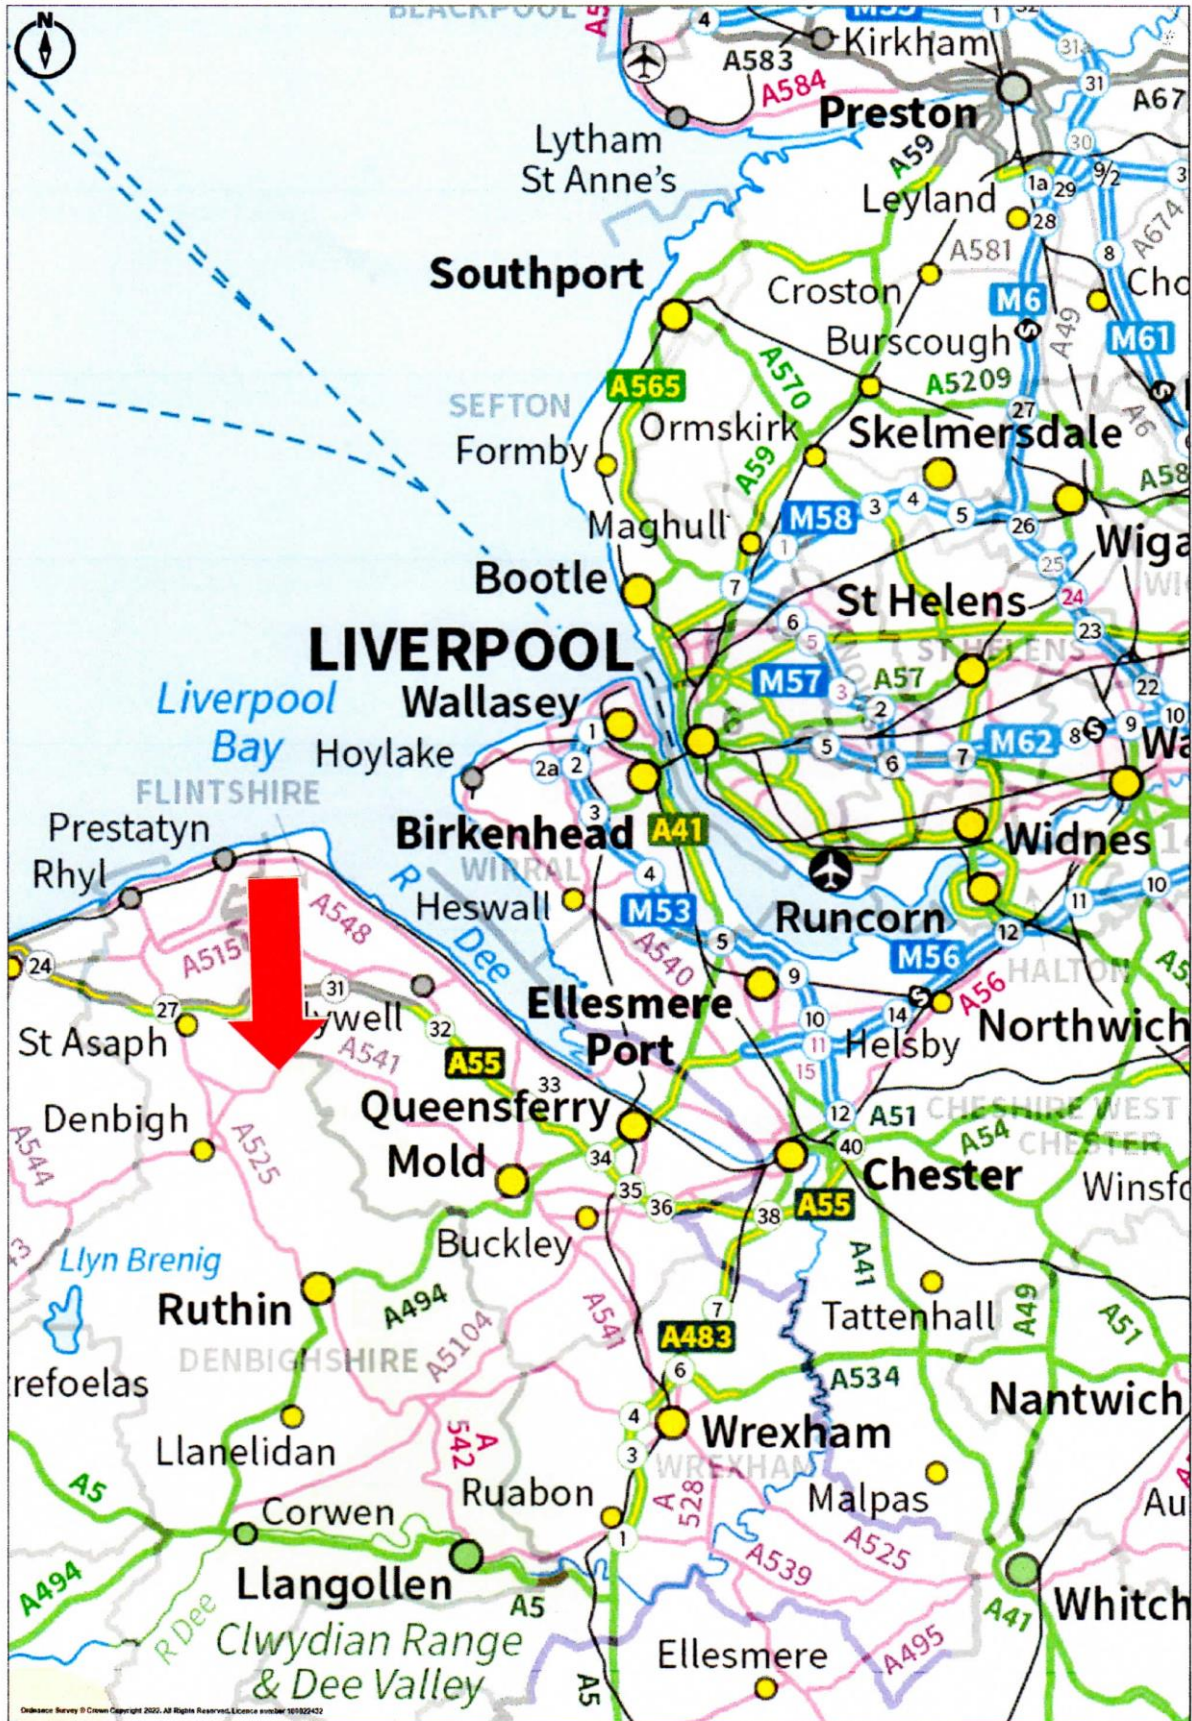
N
BLACKPOOL
A5
4
M55
1
32
Kirkham
A583
A584
Preston
31
A6
Lytham St Anne's
A59
30
Leyland
1a
29
9/2
3
28
A581
A674
8
Southport
Croston
Ch
M6
A49
M61
Burscough
A570
A5209
SEFTON
A565
27
Ormskirk
Skelmersdale
A6
Formby
A59
A58
M58
3
4
5
26
Maghull
1
Wiga
25
7
Bootle
St Helens
24
6
23
LIVERPOOL
5
ST HELENS
M57
3
A57
22
Liverpool Bay
Wallasey
2
1
9
10
Wa
M62
8
5
6
7
Hoylake
2a
2
FLINTSHIRE
3
Birkenhead
A41
Prestatyn
WIRRAL
Widnes
Rhyl
4
R Dee
10
Heswall
M53
11
A548
Runcorn
A5151
12
24
5
A540
M56
HALTON
9
A56
27
31
Ellesmere Port
10
14
Northwich
St Asaph
Holywell
32
11
Helsby
A541
A55
15
33
Queensferry
12
A51
CHESHIRE WEST CHESTER
Denbigh
A54
40
A525
Mold
34
Chester
A544
Winsf
35
36
38
A55
Buckley
A41
Llyn Brenig
A494
Ruthin
7
Tattenhall
A49
A51
A541
A483
DENBIGHSHIRE
A5104
6
A534
Cerrigydrudion
Nantwich
4
Llanelidan
A542
Wrexham
3
WREXHAM
A5
Ruabon
A528
Malpas
Au
Corwen
1
A525
A494
A539
Llangollen
A5
Whitch
A41
R Dee
Clwydian Range & Dee Valley
A495
Ellesmere
A5
Ordnance Survey © Crown Copyright 2022. All Rights Reserved. Licence number 100022432